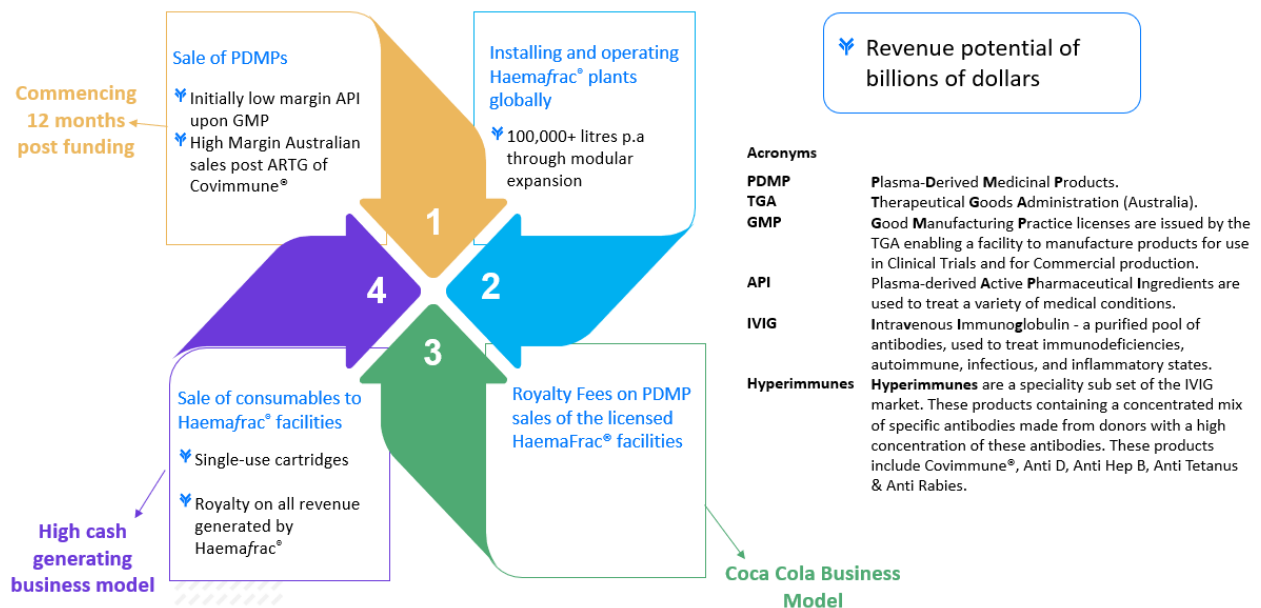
Sale of PDMPs

Initially low margin API upon GMP

High Margin Australian sales post ARTG of Covimmune®

Commencing 12 months post funding

Installing and operating Haemafrac® plants globally

100,000+ litres p.a through modular expansion

Revenue potential of billions of dollars

1

2

3

4

Sale of consumables to Haemafrac® facilities

Single-use cartridges

Royalty on all revenue generated by Haemafrac®

High cash generating business model

Royalty Fees on PDMP sales of the licensed HaemaFrac® facilities

Coca Cola Business Model

Acronyms

| | |
|---|---|
| PDMP | Plasma-Derived Medicinal Products. |
| TGA | Therapeutical Goods Administration (Australia). |
| GMP | Good Manufacturing Practice licenses are issued by the TGA enabling a facility to manufacture products for use in Clinical Trials and for Commercial production. |
| API | Plasma-derived Active Pharmaceutical Ingredients are used to treat a variety of medical conditions. |
| IVIG | Intravenous Immunoglobulin - a purified pool of antibodies, used to treat immunodeficiencies, autoimmune, infectious, and inflammatory states. |
| Hyperimmunes | Hyperimmunes are a speciality sub set of the IVIG market. These products containing a concentrated mix of specific antibodies made from donors with a high concentration of these antibodies. These products include Covimmune®, Anti D, Anti Hep B, Anti Tetanus & Anti Rabies. |